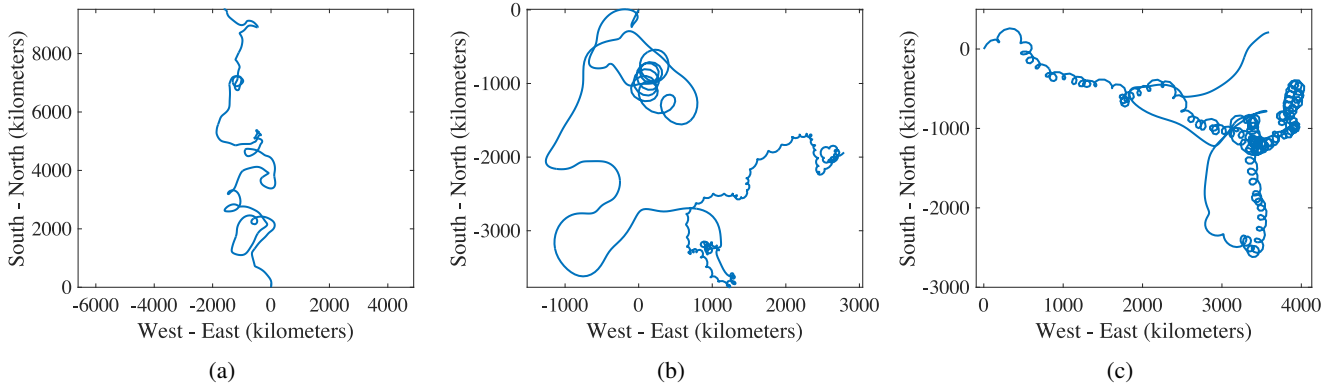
South - North (kilometers)
8000
6000
4000
2000
0
-6000 -4000 -2000 0 2000 4000
West - East (kilometers)
(a)

South - North (kilometers)
0
-1000
-2000
-3000
-1000 0 1000 2000 3000
West - East (kilometers)
(b)

South - North (kilometers)
0
-1000
-2000
-3000
0 1000 2000 3000 4000
West - East (kilometers)
(c)